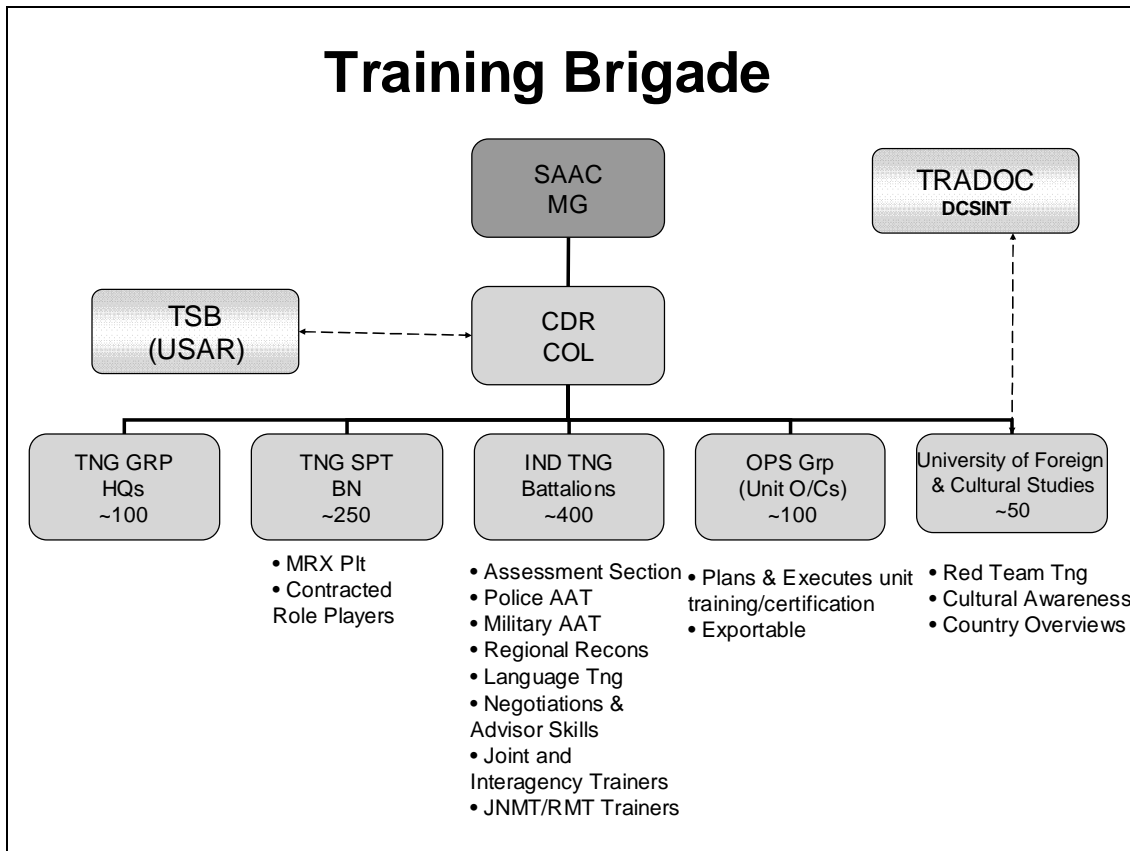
Training Brigade

SAAC
MG

TRADOC
DCSINT

TSB
(USAR)

CDR
COL

TNG GRP
HQs
~100

TNG SPT
BN
~250

IND TNG
Battalions
~400

OPS Grp
(Unit O/Cs)
~100

University of Foreign & Cultural Studies
~50

• MRX Plt
• Contracted Role Players

• Assessment Section
• Police AAT
• Military AAT
• Regional Recons
• Language Tng
• Negotiations & Advisor Skills
• Joint and Interagency Trainers
• JNMT/RMT Trainers

• Plans & Executes unit training/certification
• Exportable

• Red Team Tng
• Cultural Awareness
• Country Overviews